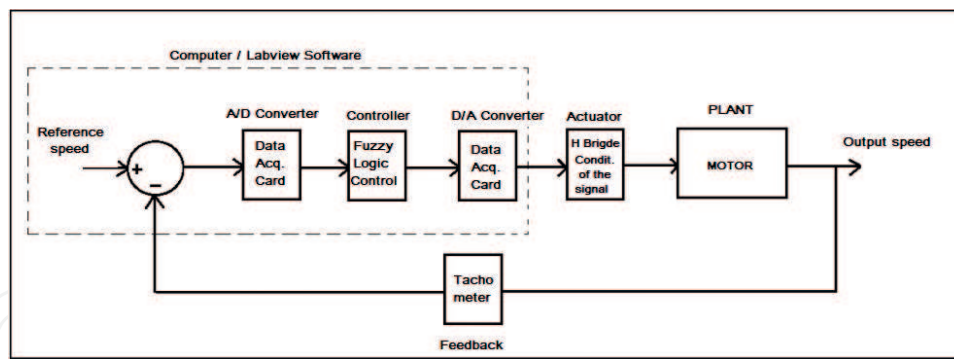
Computer / Labview Software

Reference speed

+

-

A/D Converter

Data Acq. Card

Controller

Fuzzy Logic Control

D/A Converter

Data Acq. Card

Actuator

H Brigde Condit. of the signal

PLANT

MOTOR

Output speed

Tacho meter

Feedback